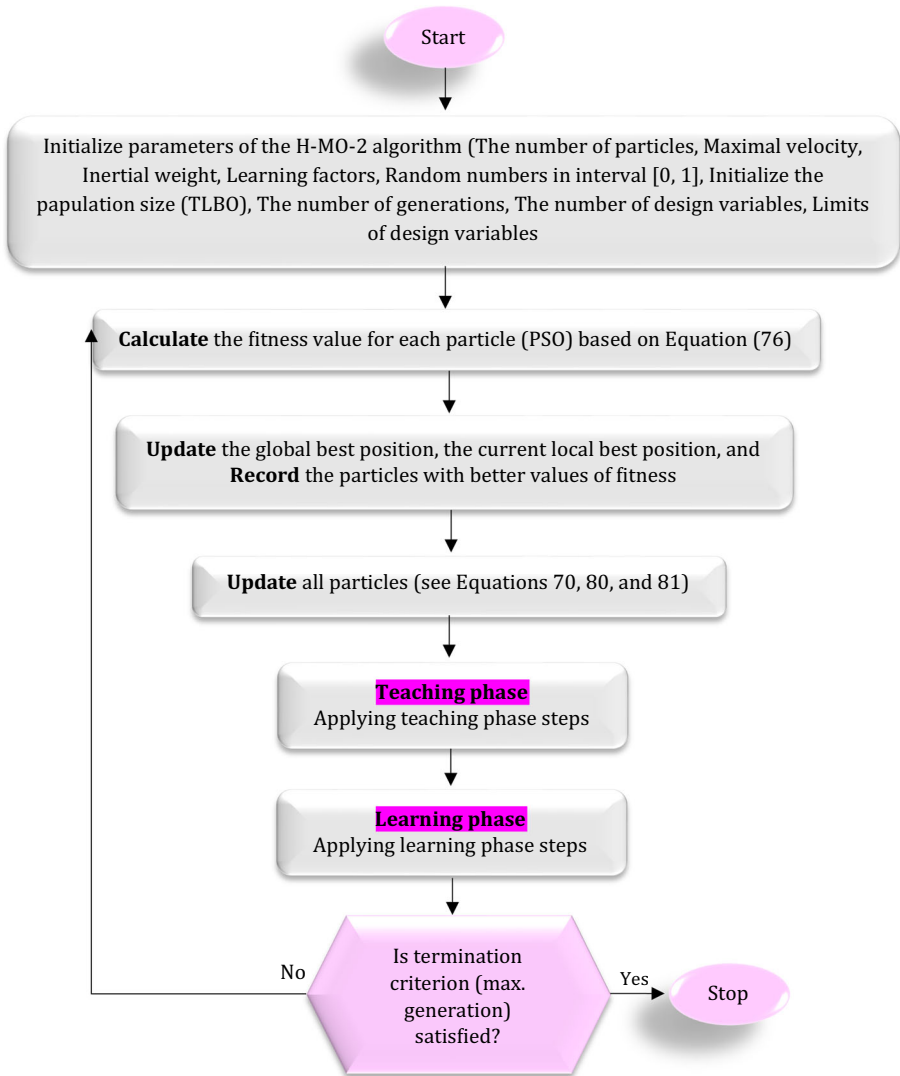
Start

Initialize parameters of the H-MO-2 algorithm (The number of particles, Maximal velocity, Inertial weight, Learning factors, Random numbers in interval [0, 1], Initialize the papulation size (TLBO), The number of generations, The number of design variables, Limits of design variables

Calculate the fitness value for each particle (PSO) based on Equation (76)

Update the global best position, the current local best position, and Record the particles with better values of fitness

Update all particles (see Equations 70, 80, and 81)

Teaching phase
Applying teaching phase steps

Learning phase
Applying learning phase steps

Is termination criterion (max. generation) satisfied?

No

Yes

Stop